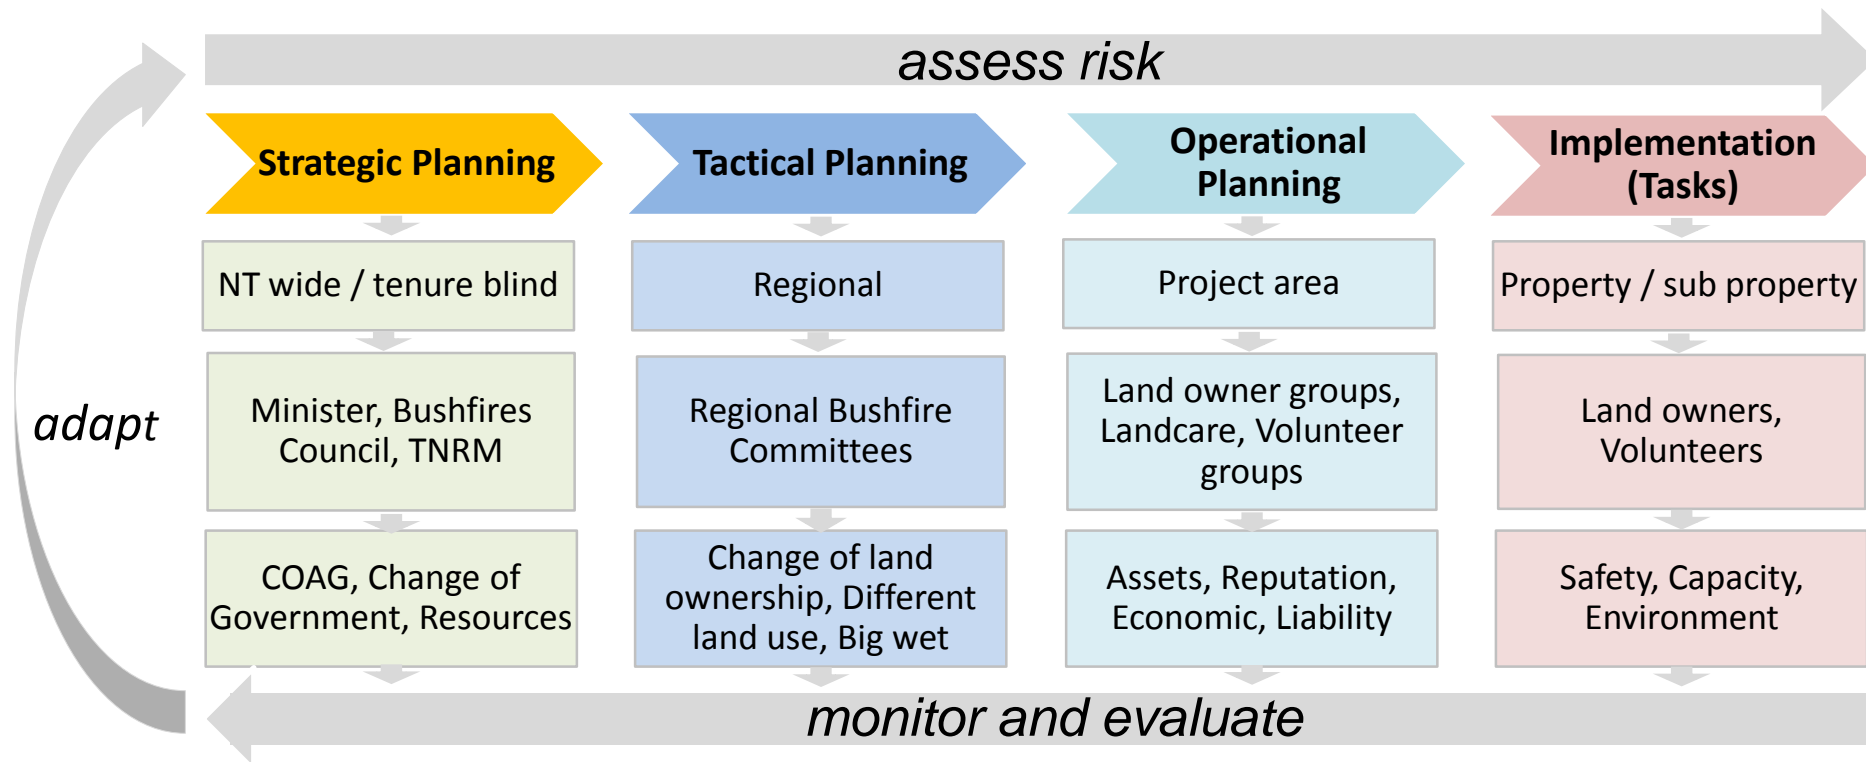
assess risk

adapt

Strategic Planning

NT wide / tenure blind

Minister, Bushfires Council, TNRM

COAG, Change of Government, Resources

Tactical Planning

Regional

Regional Bushfire Committees

Change of land ownership, Different land use, Big wet

Operational Planning

Project area

Land owner groups, Landcare, Volunteer groups

Assets, Reputation, Economic, Liability

Implementation (Tasks)

Property / sub property

Land owners, Volunteers

Safety, Capacity, Environment

monitor and evaluate